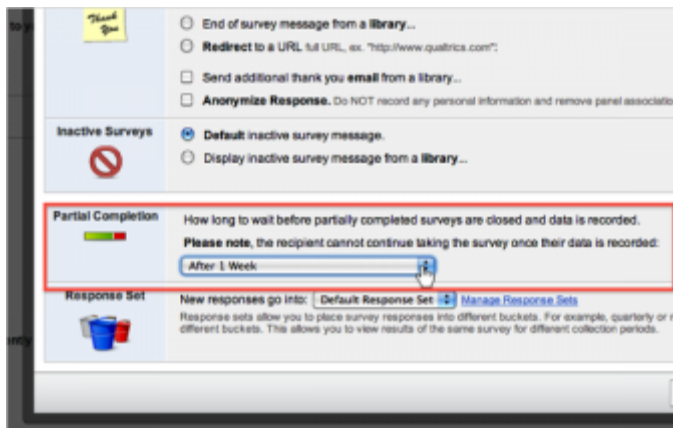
to y

Thank You

End of survey message from a library...

Redirect to a URL full URL, ex. "http://www.qualtrics.com":

Send additional thank you email from a library...

Anonymize Response. Do NOT record any personal information and remove panel associatio

Inactive Surveys

Default inactive survey message.

Display inactive survey message from a library...

Partial Completion

How long to wait before partially completed surveys are closed and data is recorded.

Please note, the recipient cannot continue taking the survey once their data is recorded:

After 1 Week

Response Set

New responses go into: Default Response Set Manage Response Sets

Response sets allow you to place survey responses into different buckets. For example, quarterly or r different buckets. This allows you to view results of the same survey for different collection periods.

nty